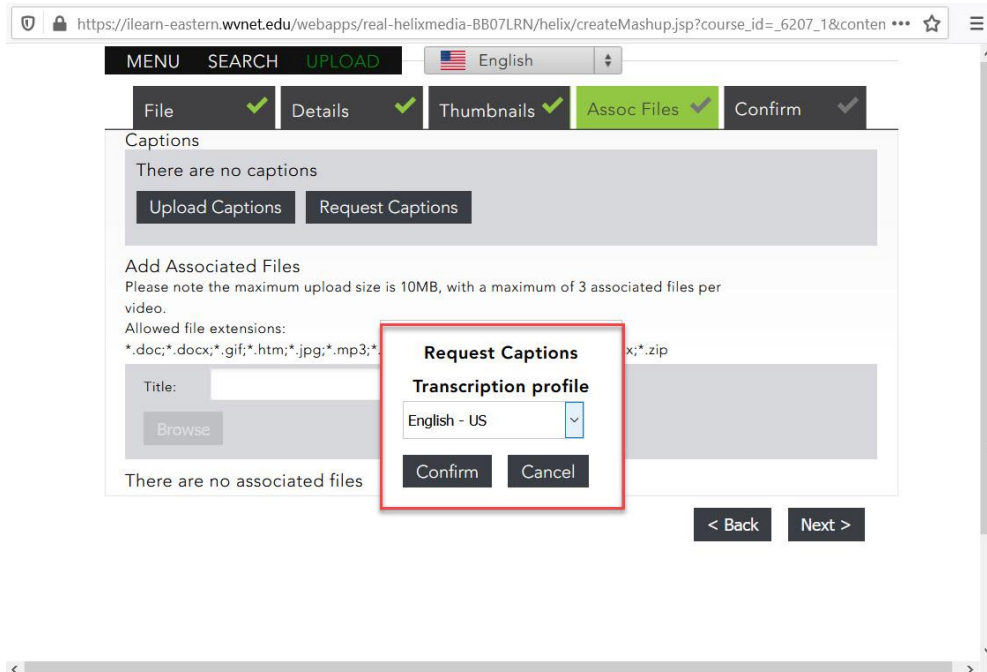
https://ilearn-eastern.wvnet.edu/webapps/real-helixmedia-BB07LRN/helix/createMashup.jsp?course_id=_6207_1&conten •••

MENU SEARCH UPLOAD

English

File Details Thumbnails Assoc Files Confirm

Captions

There are no captions

Upload Captions Request Captions

Add Associated Files

Please note the maximum upload size is 10MB, with a maximum of 3 associated files per video.

Allowed file extensions:

*.doc;*.docx;*.gif;*.htm;*.jpg;*.mp3;*.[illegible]x;*.zip

Title:

Browse

There are no associated files

Request Captions

Transcription profile

English - US

Confirm Cancel

< Back Next >